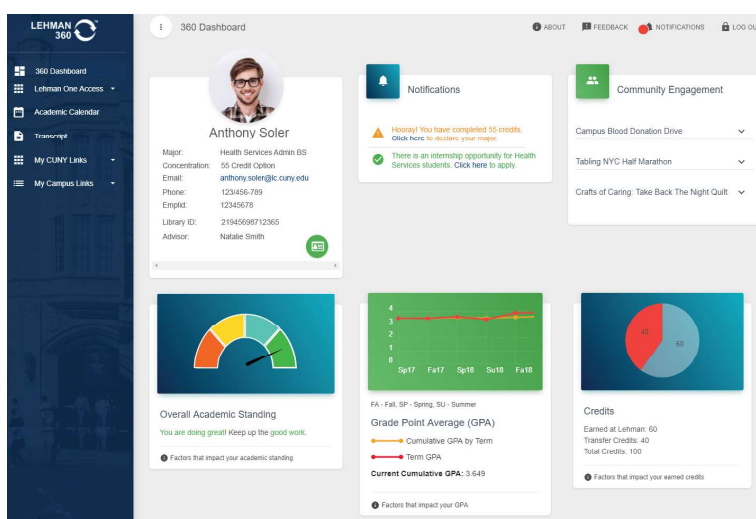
LEHMAN 360

360 Dashboard
Lehman One Access
Academic Calendar
Transcript
My CUNY Links
My Campus Links

360 Dashboard

ABOUT FEEDBACK NOTIFICATIONS LOG OU

Anthony Soler

| | |
|---|---|
| Major: | Health Services Admin BS |
| Concentration: | 55 Credit Option |
| Email: | anthony.soler@lc.cuny.edu |
| Phone: | 123/456-789 |
| Emplid: | 12345678 |
| Library ID: | 21945698712365 |
| Advisor: | Natalie Smith |

Notifications

Hooray! You have completed 55 credits. Click here to declare your major.

There is an internship opportunity for Health Services students. Click here to apply.

Community Engagement

Campus Blood Donation Drive

Tabling NYC Half Marathon

Crafts of Caring: Take Back The Night Quilt

Overall Academic Standing

You are doing great! Keep up the good work.

Factors that impact your academic standing

4
3
2
1
0
Sp17 Fa17 Sp18 Su18 Fa18

FA - Fall, SP - Spring, SU - Summer

Grade Point Average (GPA)

Cumulative GPA by Term

Term GPA

Current Cumulative GPA: 3.649

Factors that impact your GPA

40
60

Credits

Earned at Lehman: 60
Transfer Credits: 40
Total Credits: 100

Factors that impact your earned credits